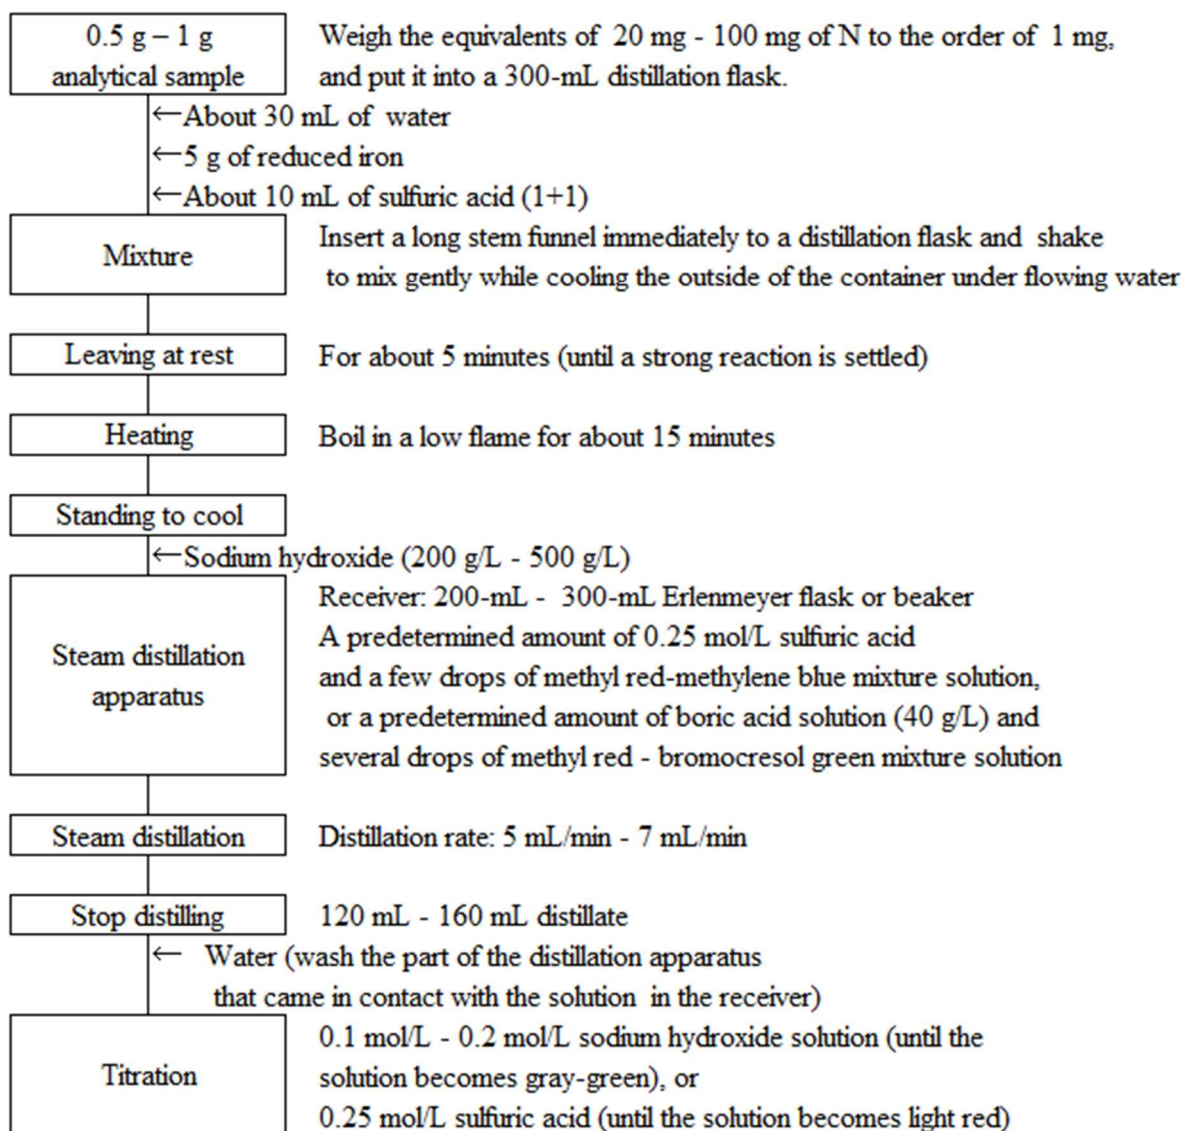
0.5 g – 1 g analytical sample

Weigh the equivalents of 20 mg - 100 mg of N to the order of 1 mg, and put it into a 300-mL distillation flask.

←About 30 mL of water
←5 g of reduced iron
←About 10 mL of sulfuric acid (1+1)

Mixture

Insert a long stem funnel immediately to a distillation flask and shake to mix gently while cooling the outside of the container under flowing water

Leaving at rest

For about 5 minutes (until a strong reaction is settled)

Heating

Boil in a low flame for about 15 minutes

Standing to cool

←Sodium hydroxide (200 g/L - 500 g/L)

Steam distillation apparatus

Receiver: 200-mL - 300-mL Erlenmeyer flask or beaker
A predetermined amount of 0.25 mol/L sulfuric acid and a few drops of methyl red-methylene blue mixture solution, or a predetermined amount of boric acid solution (40 g/L) and several drops of methyl red - bromocresol green mixture solution

Steam distillation

Distillation rate: 5 mL/min - 7 mL/min

Stop distilling

120 mL - 160 mL distillate

← Water (wash the part of the distillation apparatus that came in contact with the solution in the receiver)

Titration

0.1 mol/L - 0.2 mol/L sodium hydroxide solution (until the solution becomes gray-green), or
0.25 mol/L sulfuric acid (until the solution becomes light red)